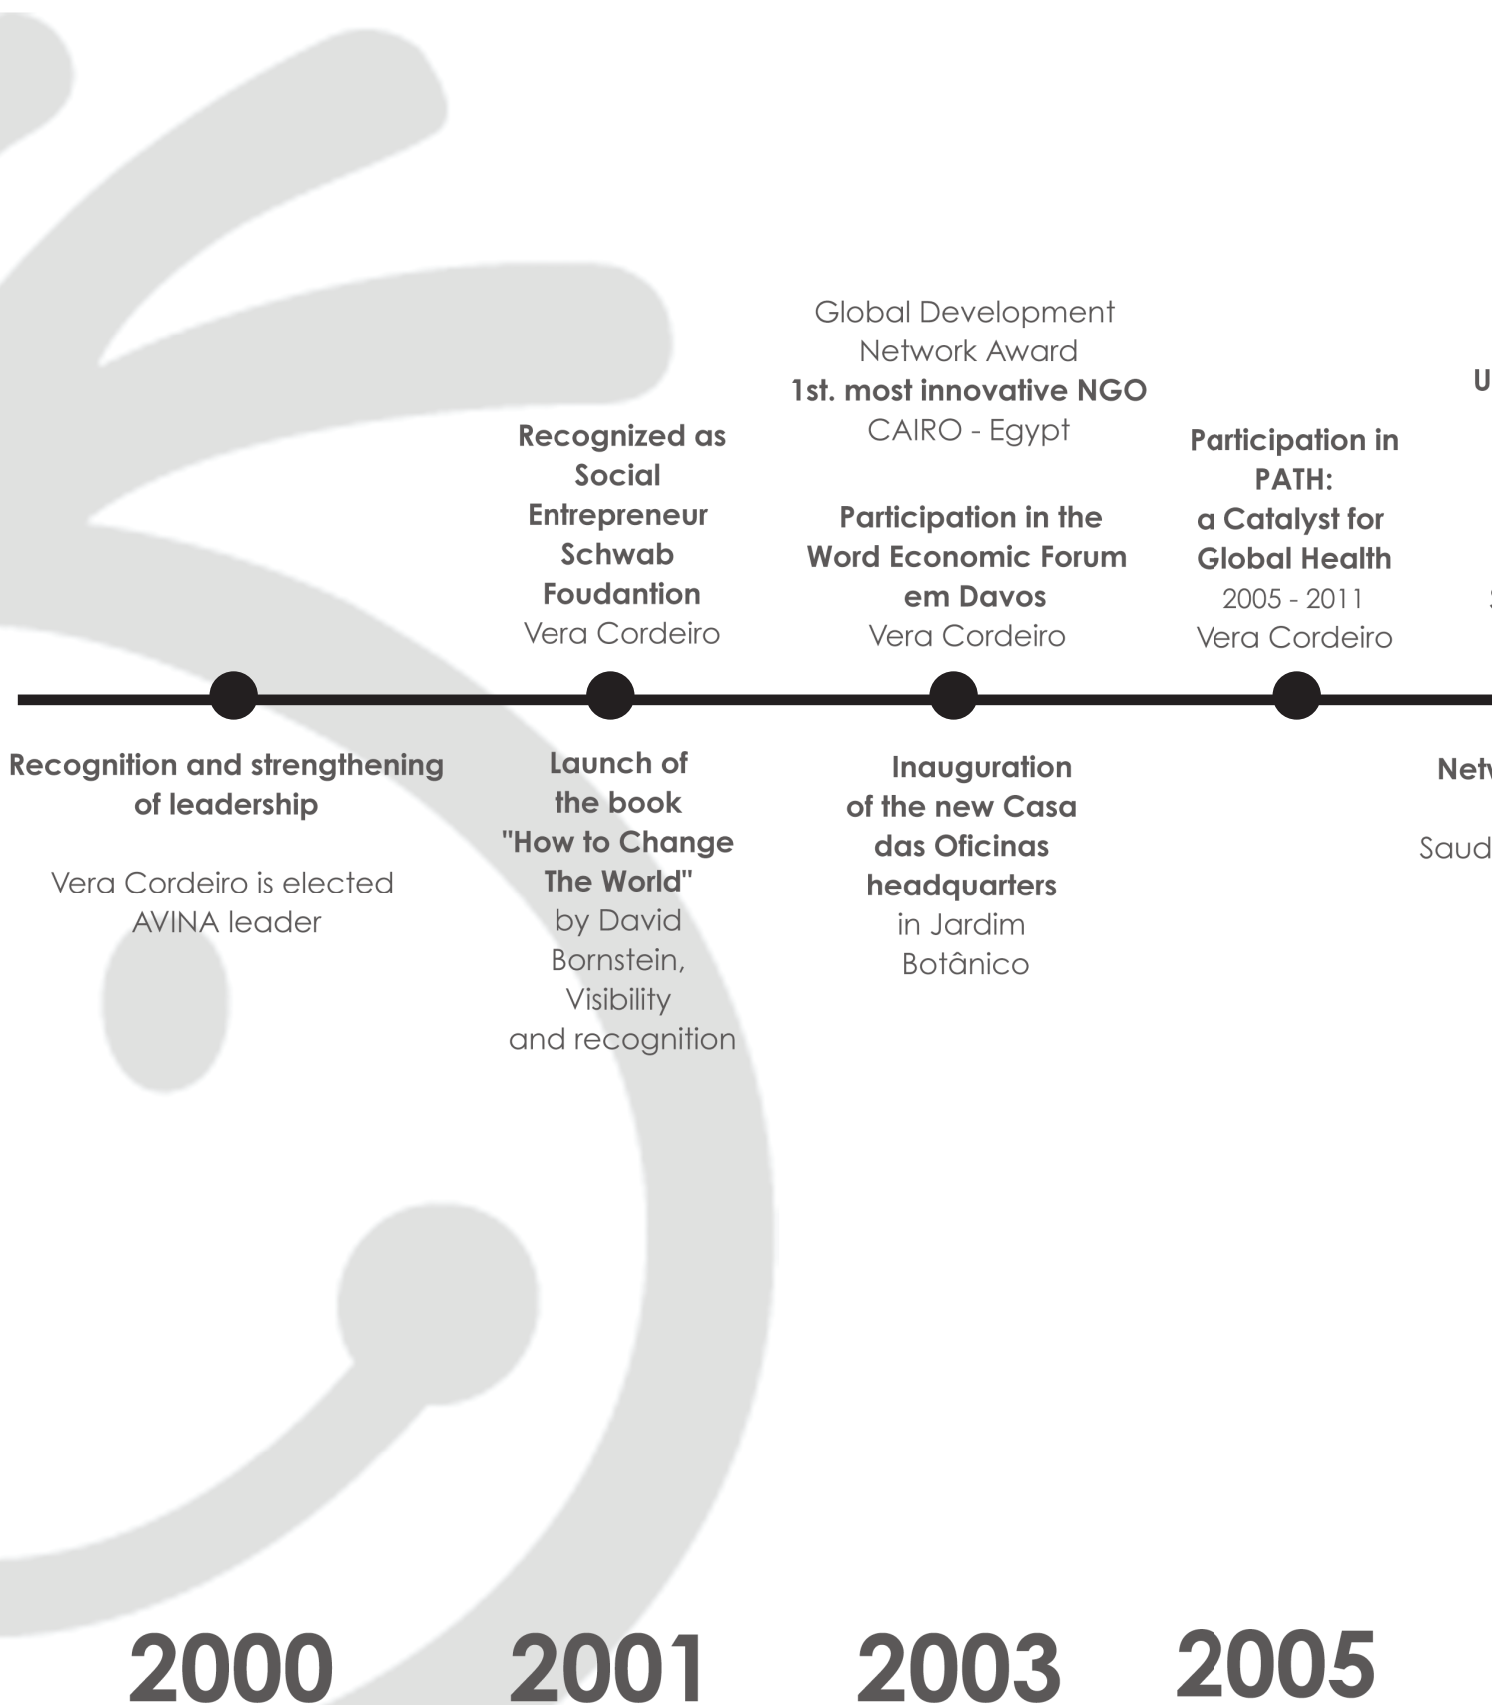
Recognition and strengthening of leadership

Vera Cordeiro is elected AVINA leader

2000

Recognized as Social Entrepreneur Schwab Foudantion
Vera Cordeiro

Launch of the book "How to Change The World" by David Bornstein, Visibility and recognition

2001

Global Development Network Award
1st. most innovative NGO
CAIRO - Egypt

Participation in the Word Economic Forum em Davos
Vera Cordeiro

Inauguration of the new Casa das Oficinas headquarters in Jardim Botânico

2003

Participation in PATH: a Catalyst for Global Health
2005 - 2011
Vera Cordeiro

2005

U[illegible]

Net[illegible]

Saud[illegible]